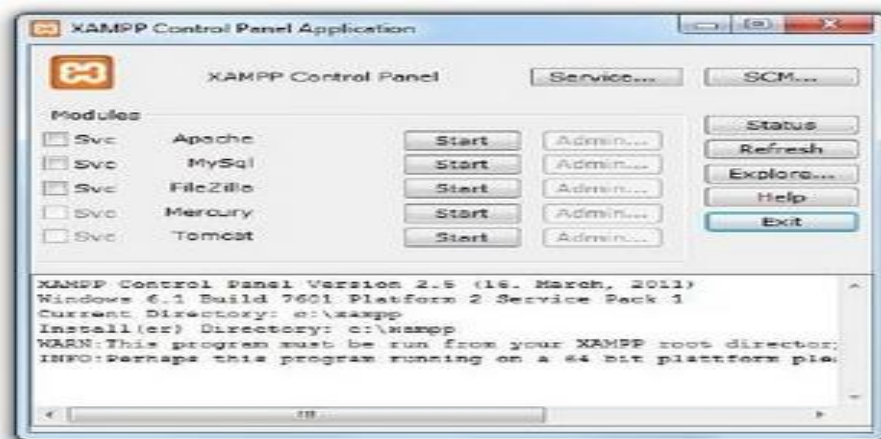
XAMPP Control Panel Application

XAMPP Control Panel

Service...

SCM...

Modules

Svc Apache Start Admin...

Svc MySql Start Admin...

Svc FileZilla Start Admin...

Svc Mercury Start Admin...

Svc Tomcat Start Admin...

Status

Refresh

Explore...

Help

Exit

XAMPP Control Panel Version 2.5 (16. March, 2011)
Windows 6.1 Build 7601 Platform 2 Service Pack 1
Current Directory: c:\xampp
Install(er) Directory: c:\xampp
WARN:This program must be run from your XAMPP root director
INFO:Perhaps this program running on a 64 bit plattform ple